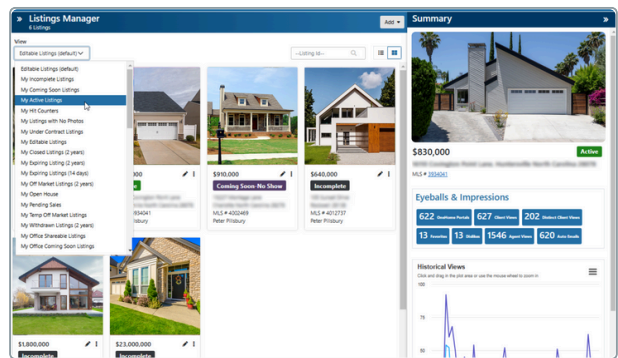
» Listings Manager
6 Listings

Add ▾

Summary »

View
Editable Listings (default)

--Listing Id--

Editable Listings (default)
My Incomplete Listings
My Coming Soon Listings
My Active Listings
My Hit Counters
My Listings with No Photos
My Under Contract Listings
My Editable Listings
My Closed Listings (2 years)
My Expiring Listings (2 years)
My Expiring Listings (14 days)
My Off Market Listings (2 years)
My Open House
My Pending Sales
My Temp Off Market Listings
My Withdrawn Listings (2 years)
My Office Shareable Listings
My Office Coming Soon Listings

000
MLS # 934041
Pillsbury

$910,000
Coming Soon-No Show
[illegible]
MLS # 4002469
Peter Pillsbury

$640,000
Incomplete
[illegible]
MLS # 4012737
Peter Pillsbury

$1,800,000
Incomplete

$23,000,000
Incomplete

$830,000
Active
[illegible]
MLS # 934041

Eyeballs & Impressions
622 Destination Portals
627 Client Views
202 Distinct Client Views
13 Favorites
13 Dislikes
1546 Agent Views
620 Auto Emails

Historical Views
Click and drag in the plot area or use the mouse wheel to zoom in
100
75
50